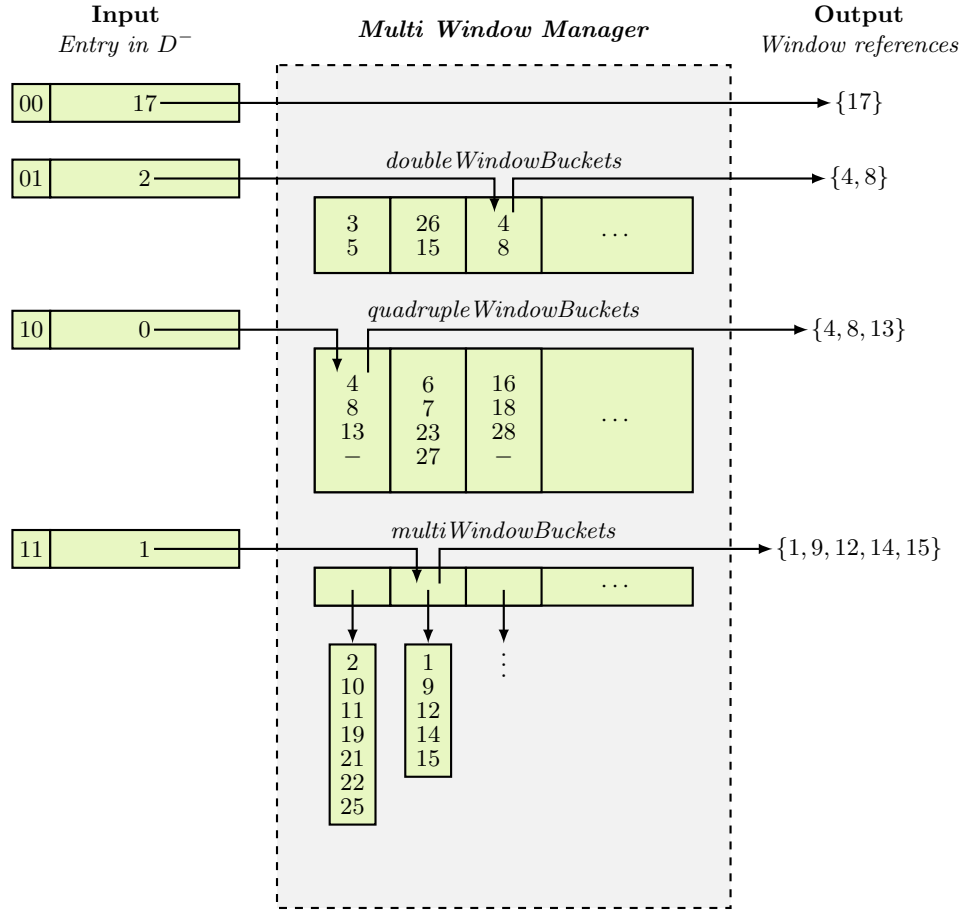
**Input**
*Entry in $D^-$*

***Multi Window Manager***

**Output**
*Window references*

00 17

$\{17\}$

01 2

*doubleWindowBuckets*

$\{4, 8\}$

| 3<br>5 | 26<br>15 | 4<br>8 | ... |
|---|---|---|---|

10 0

*quadrupleWindowBuckets*

$\{4, 8, 13\}$

| 4<br>8<br>13<br>– | 6<br>7<br>23<br>27 | 16<br>18<br>28<br>– | ... |
|---|---|---|---|

11 1

*multiWindowBuckets*

$\{1, 9, 12, 14, 15\}$

...

2
10
11
19
21
22
25

1
9
12
14
15

⋮